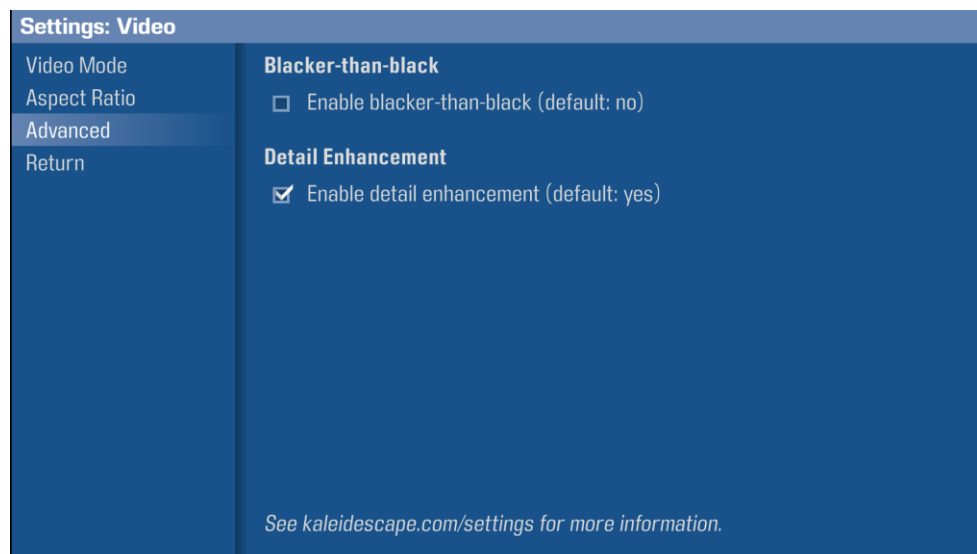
Settings: Video

Video Mode
Aspect Ratio
Advanced
Return

Blacker-than-black

☐ Enable blacker-than-black (default: no)

Detail Enhancement

☑ Enable detail enhancement (default: yes)

See kaleidescape.com/settings for more information.